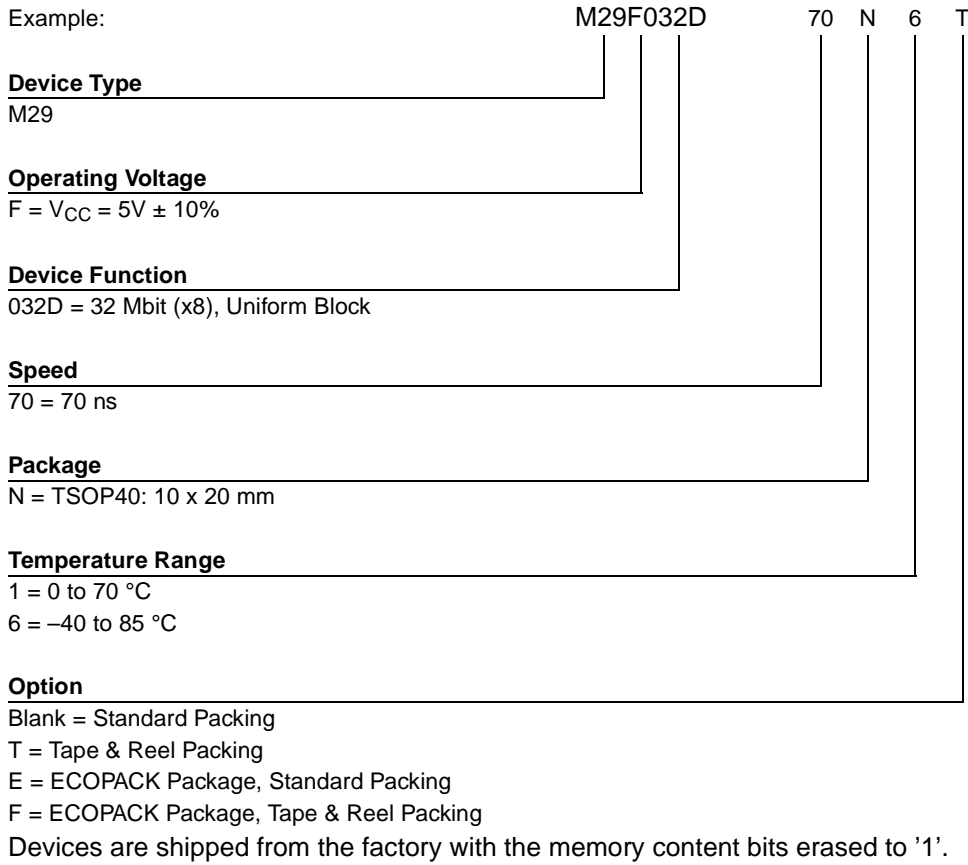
Example: M29F032D 70 N 6 T

**Device Type**
M29

**Operating Voltage**
F = $V_{CC}$ = 5V ± 10%

**Device Function**
032D = 32 Mbit (x8), Uniform Block

**Speed**
70 = 70 ns

**Package**
N = TSOP40: 10 x 20 mm

**Temperature Range**
1 = 0 to 70 °C
6 = –40 to 85 °C

**Option**
Blank = Standard Packing
T = Tape & Reel Packing
E = ECOPACK Package, Standard Packing
F = ECOPACK Package, Tape & Reel Packing

Devices are shipped from the factory with the memory content bits erased to '1'.